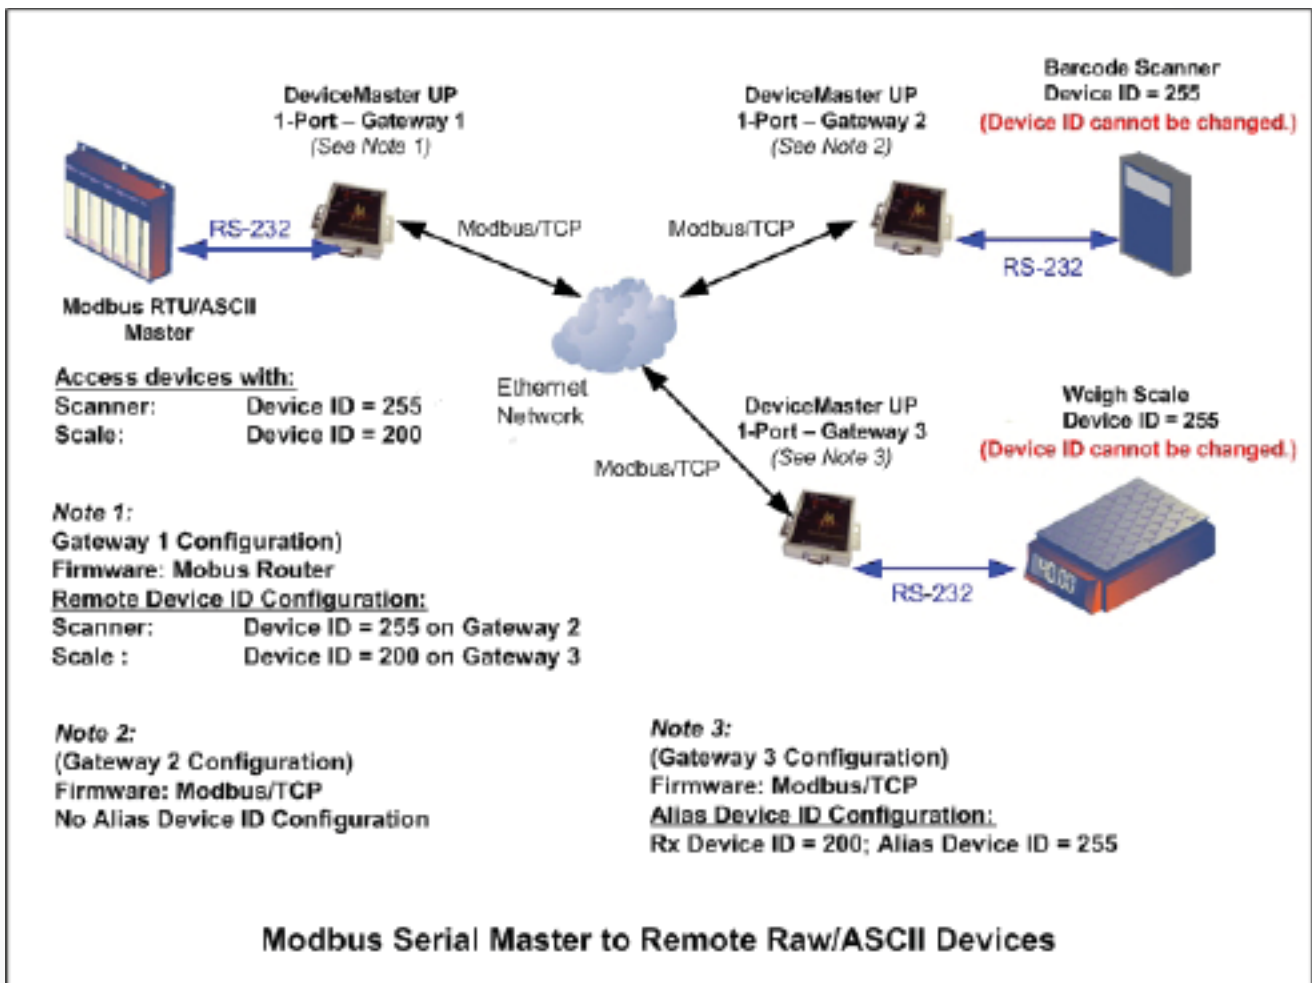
DeviceMaster UP
1-Port – Gateway 1
(See Note 1)

DeviceMaster UP
1-Port – Gateway 2
(See Note 2)

Barcode Scanner
Device ID = 255
(Device ID cannot be changed.)

RS-232

Modbus/TCP

Modbus/TCP

RS-232

Modbus RTU/ASCII Master

Access devices with:
Scanner: Device ID = 255
Scale: Device ID = 200

Ethernet Network

DeviceMaster UP
1-Port – Gateway 3
(See Note 3)

Weigh Scale
Device ID = 255
(Device ID cannot be changed.)

Modbus/TCP

Note 1:
Gateway 1 Configuration)
Firmware: Mobus Router
Remote Device ID Configuration:
Scanner: Device ID = 255 on Gateway 2
Scale : Device ID = 200 on Gateway 3

RS-232

Note 2:
(Gateway 2 Configuration)
Firmware: Modbus/TCP
No Alias Device ID Configuration

Note 3:
(Gateway 3 Configuration)
Firmware: Modbus/TCP
Alias Device ID Configuration:
Rx Device ID = 200; Alias Device ID = 255

Modbus Serial Master to Remote Raw/ASCII Devices